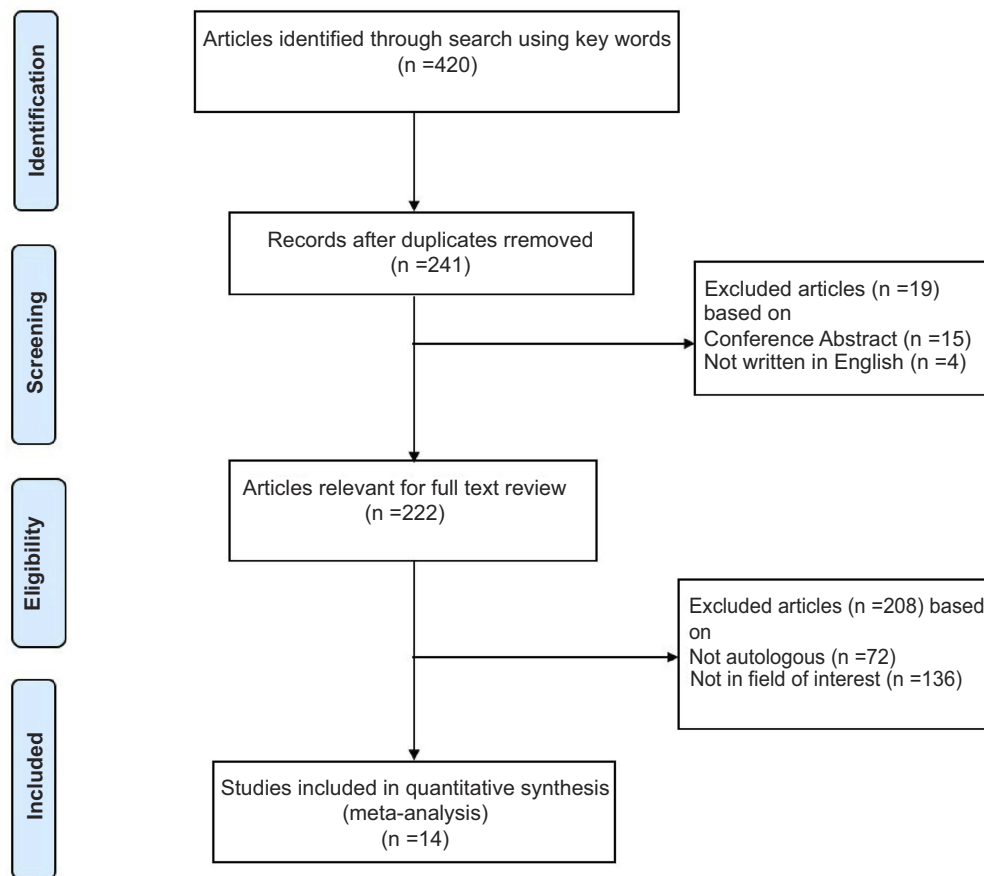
Identification

Articles identified through search using key words
(n =420)

Screening

Records after duplicates rremoved
(n =241)

Excluded articles (n =19) based on
Conference Abstract (n =15)
Not written in English (n =4)

Eligibility

Articles relevant for full text review
(n =222)

Excluded articles (n =208) based on
Not autologous (n =72)
Not in field of interest (n =136)

Included

Studies included in quantitative synthesis
(meta-analysis)
(n =14)